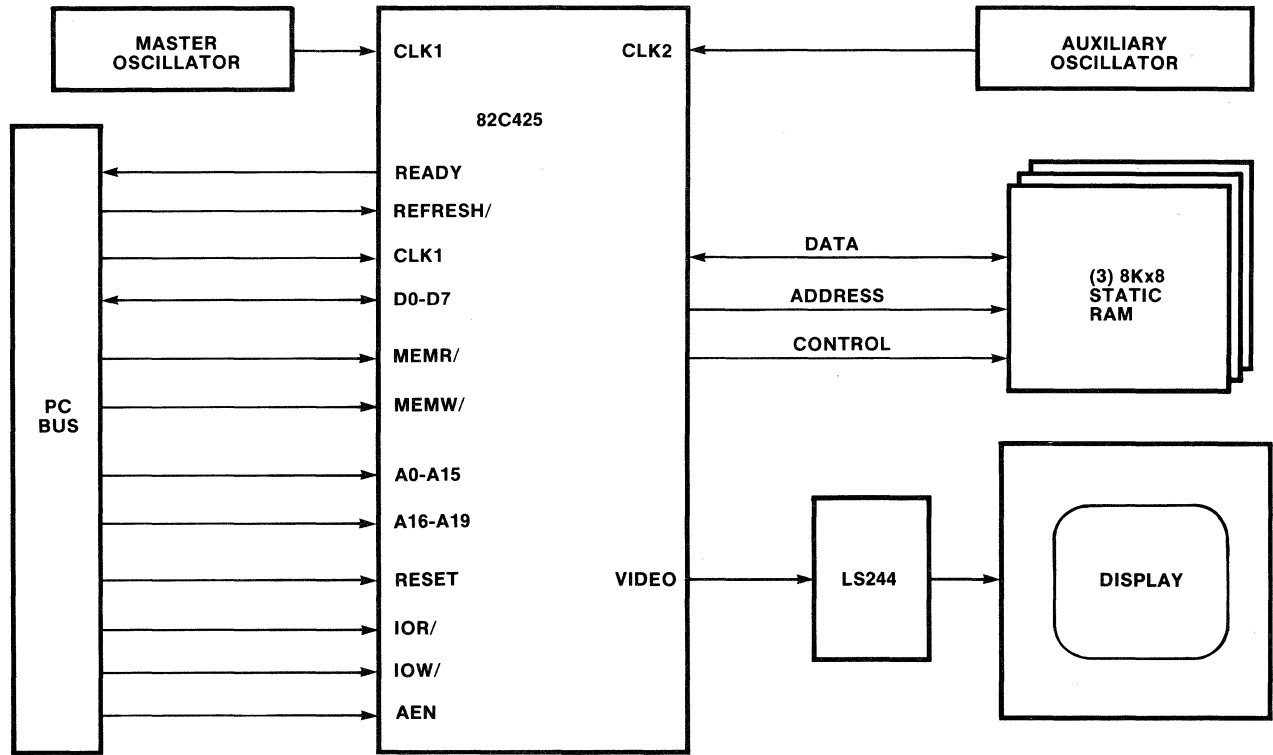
MASTER OSCILLATOR

CLK1

CLK2

AUXILIARY OSCILLATOR

82C425

PC BUS

READY

REFRESH/

CLK1

D0-D7

MEMR/

MEMW/

A0-A15

A16-A19

RESET

IOR/

IOW/

AEN

DATA

ADDRESS

CONTROL

(3) 8Kx8 STATIC RAM

VIDEO

LS244

DISPLAY